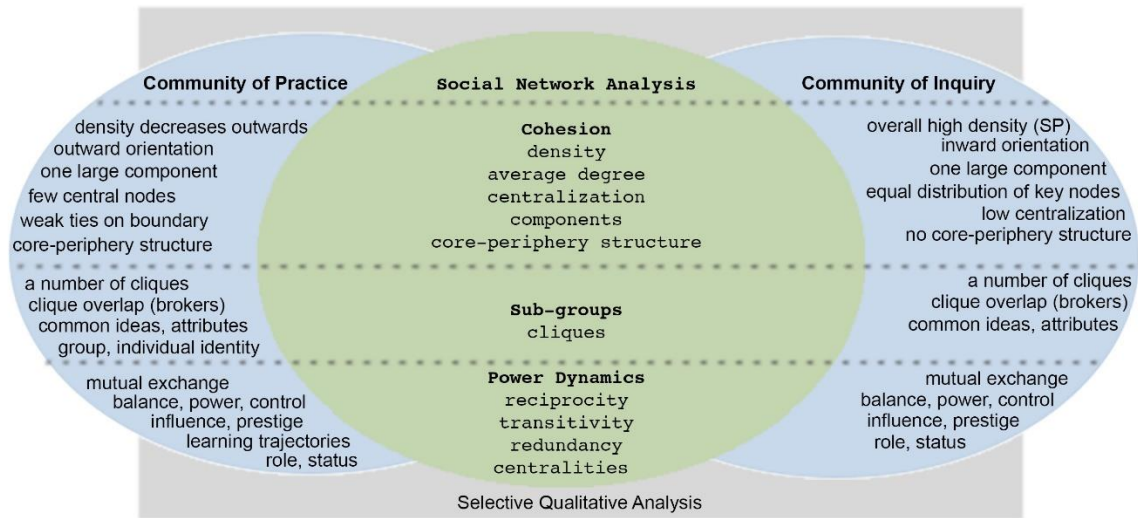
Community of Practice

Social Network Analysis

Community of Inquiry

density decreases outwards
outward orientation
one large component
few central nodes
weak ties on boundary
core-periphery structure

Cohesion
density
average degree
centralization
components
core-periphery structure

overall high density (SP)
inward orientation
one large component
equal distribution of key nodes
low centralization
no core-periphery structure

a number of cliques
clique overlap (brokers)
common ideas, attributes
group, individual identity

Sub-groups
cliques

a number of cliques
clique overlap (brokers)
common ideas, attributes

mutual exchange
balance, power, control
influence, prestige
learning trajectories
role, status

Power Dynamics
reciprocity
transitivity
redundancy
centralities

mutual exchange
balance, power, control
influence, prestige
role, status

Selective Qualitative Analysis